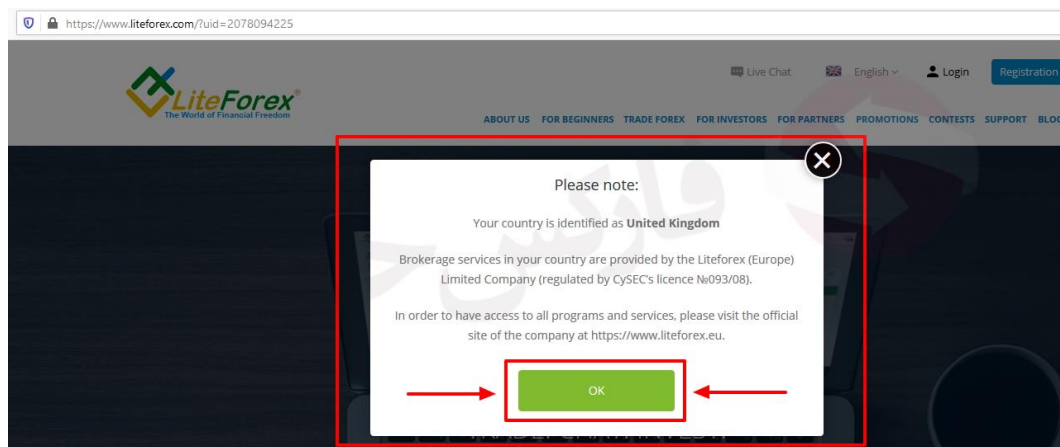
https://www.liteforex.com/?uid=2078094225

LiteForex
The World of Financial Freedom

Live Chat English Login Registration

ABOUT US FOR BEGINNERS TRADE FOREX FOR INVESTORS FOR PARTNERS PROMOTIONS CONTESTS SUPPORT BLO

Please note:

Your country is identified as **United Kingdom**

Brokerage services in your country are provided by the Liteforex (Europe) Limited Company (regulated by CySEC's licence №093/08).

In order to have access to all programs and services, please visit the official site of the company at https://www.liteforex.eu.

OK

فارکس